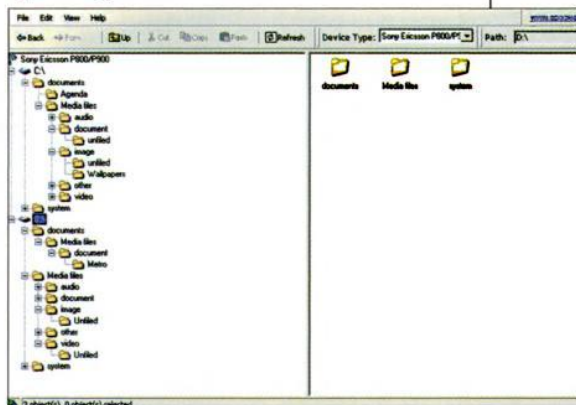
File Edit View Help

Back Forw Up Cut Copy Paste Refresh Device Type: Sony Ericsson P800/P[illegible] Path: D:\

Sony Ericsson P800/P900
C:\
documents
Agenda
Media files
audio
document
unfiled
image
unfiled
Wallpapers
other
video
system
D:\
documents
Media files
document
Metro
Media files
audio
document
image
Unfiled
other
video
Unfiled
system

documents
Media files
system

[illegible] object(s), 0 object(s) selected